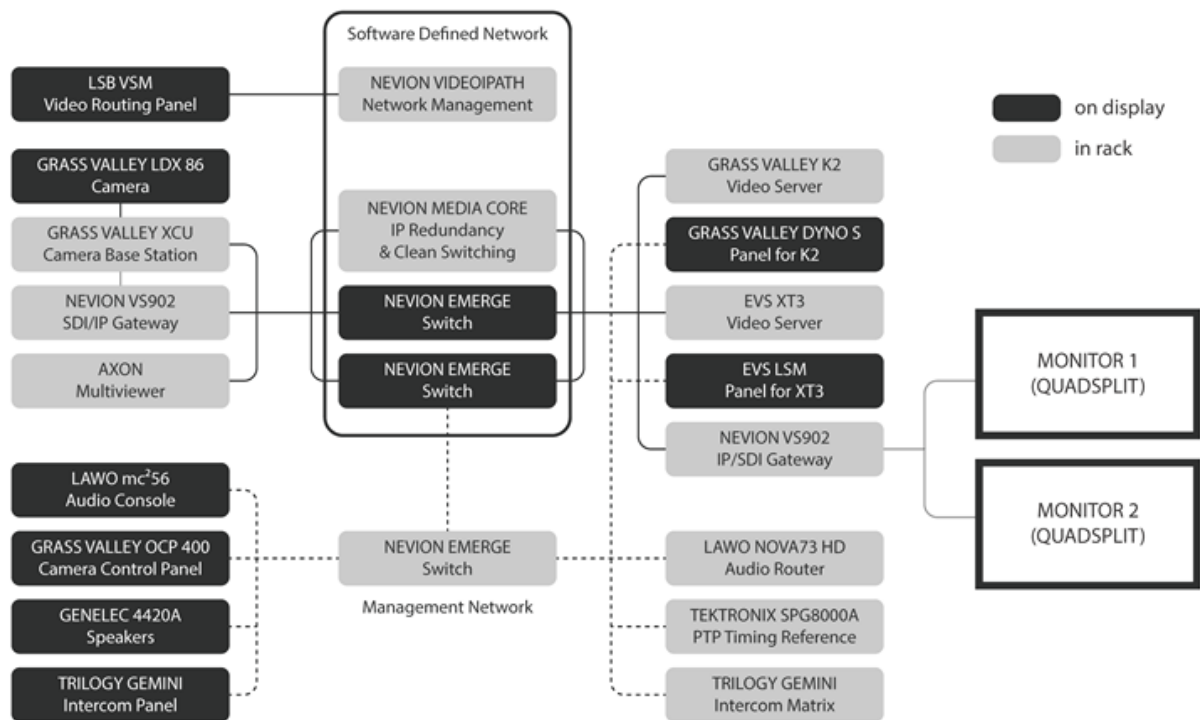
Software Defined Network

LSB VSM
Video Routing Panel

NEVION VIDEOIPATH
Network Management

on display

in rack

GRASS VALLEY LDX 86
Camera

GRASS VALLEY XCU
Camera Base Station

NEVION VS902
SDI/IP Gateway

AXON
Multiviewer

NEVION MEDIA CORE
IP Redundancy
& Clean Switching

NEVION EMERGE
Switch

NEVION EMERGE
Switch

GRASS VALLEY K2
Video Server

GRASS VALLEY DYNO S
Panel for K2

EVS XT3
Video Server

EVS LSM
Panel for XT3

NEVION VS902
IP/SDI Gateway

MONITOR 1
(QUADSPLIT)

MONITOR 2
(QUADSPLIT)

LAWO mc$^2$56
Audio Console

GRASS VALLEY OCP 400
Camera Control Panel

GENELEC 4420A
Speakers

TRILOGY GEMINI
Intercom Panel

NEVION EMERGE
Switch

Management Network

LAWO NOVA73 HD
Audio Router

TEKTRONIX SPG8000A
PTP Timing Reference

TRILOGY GEMINI
Intercom Matrix